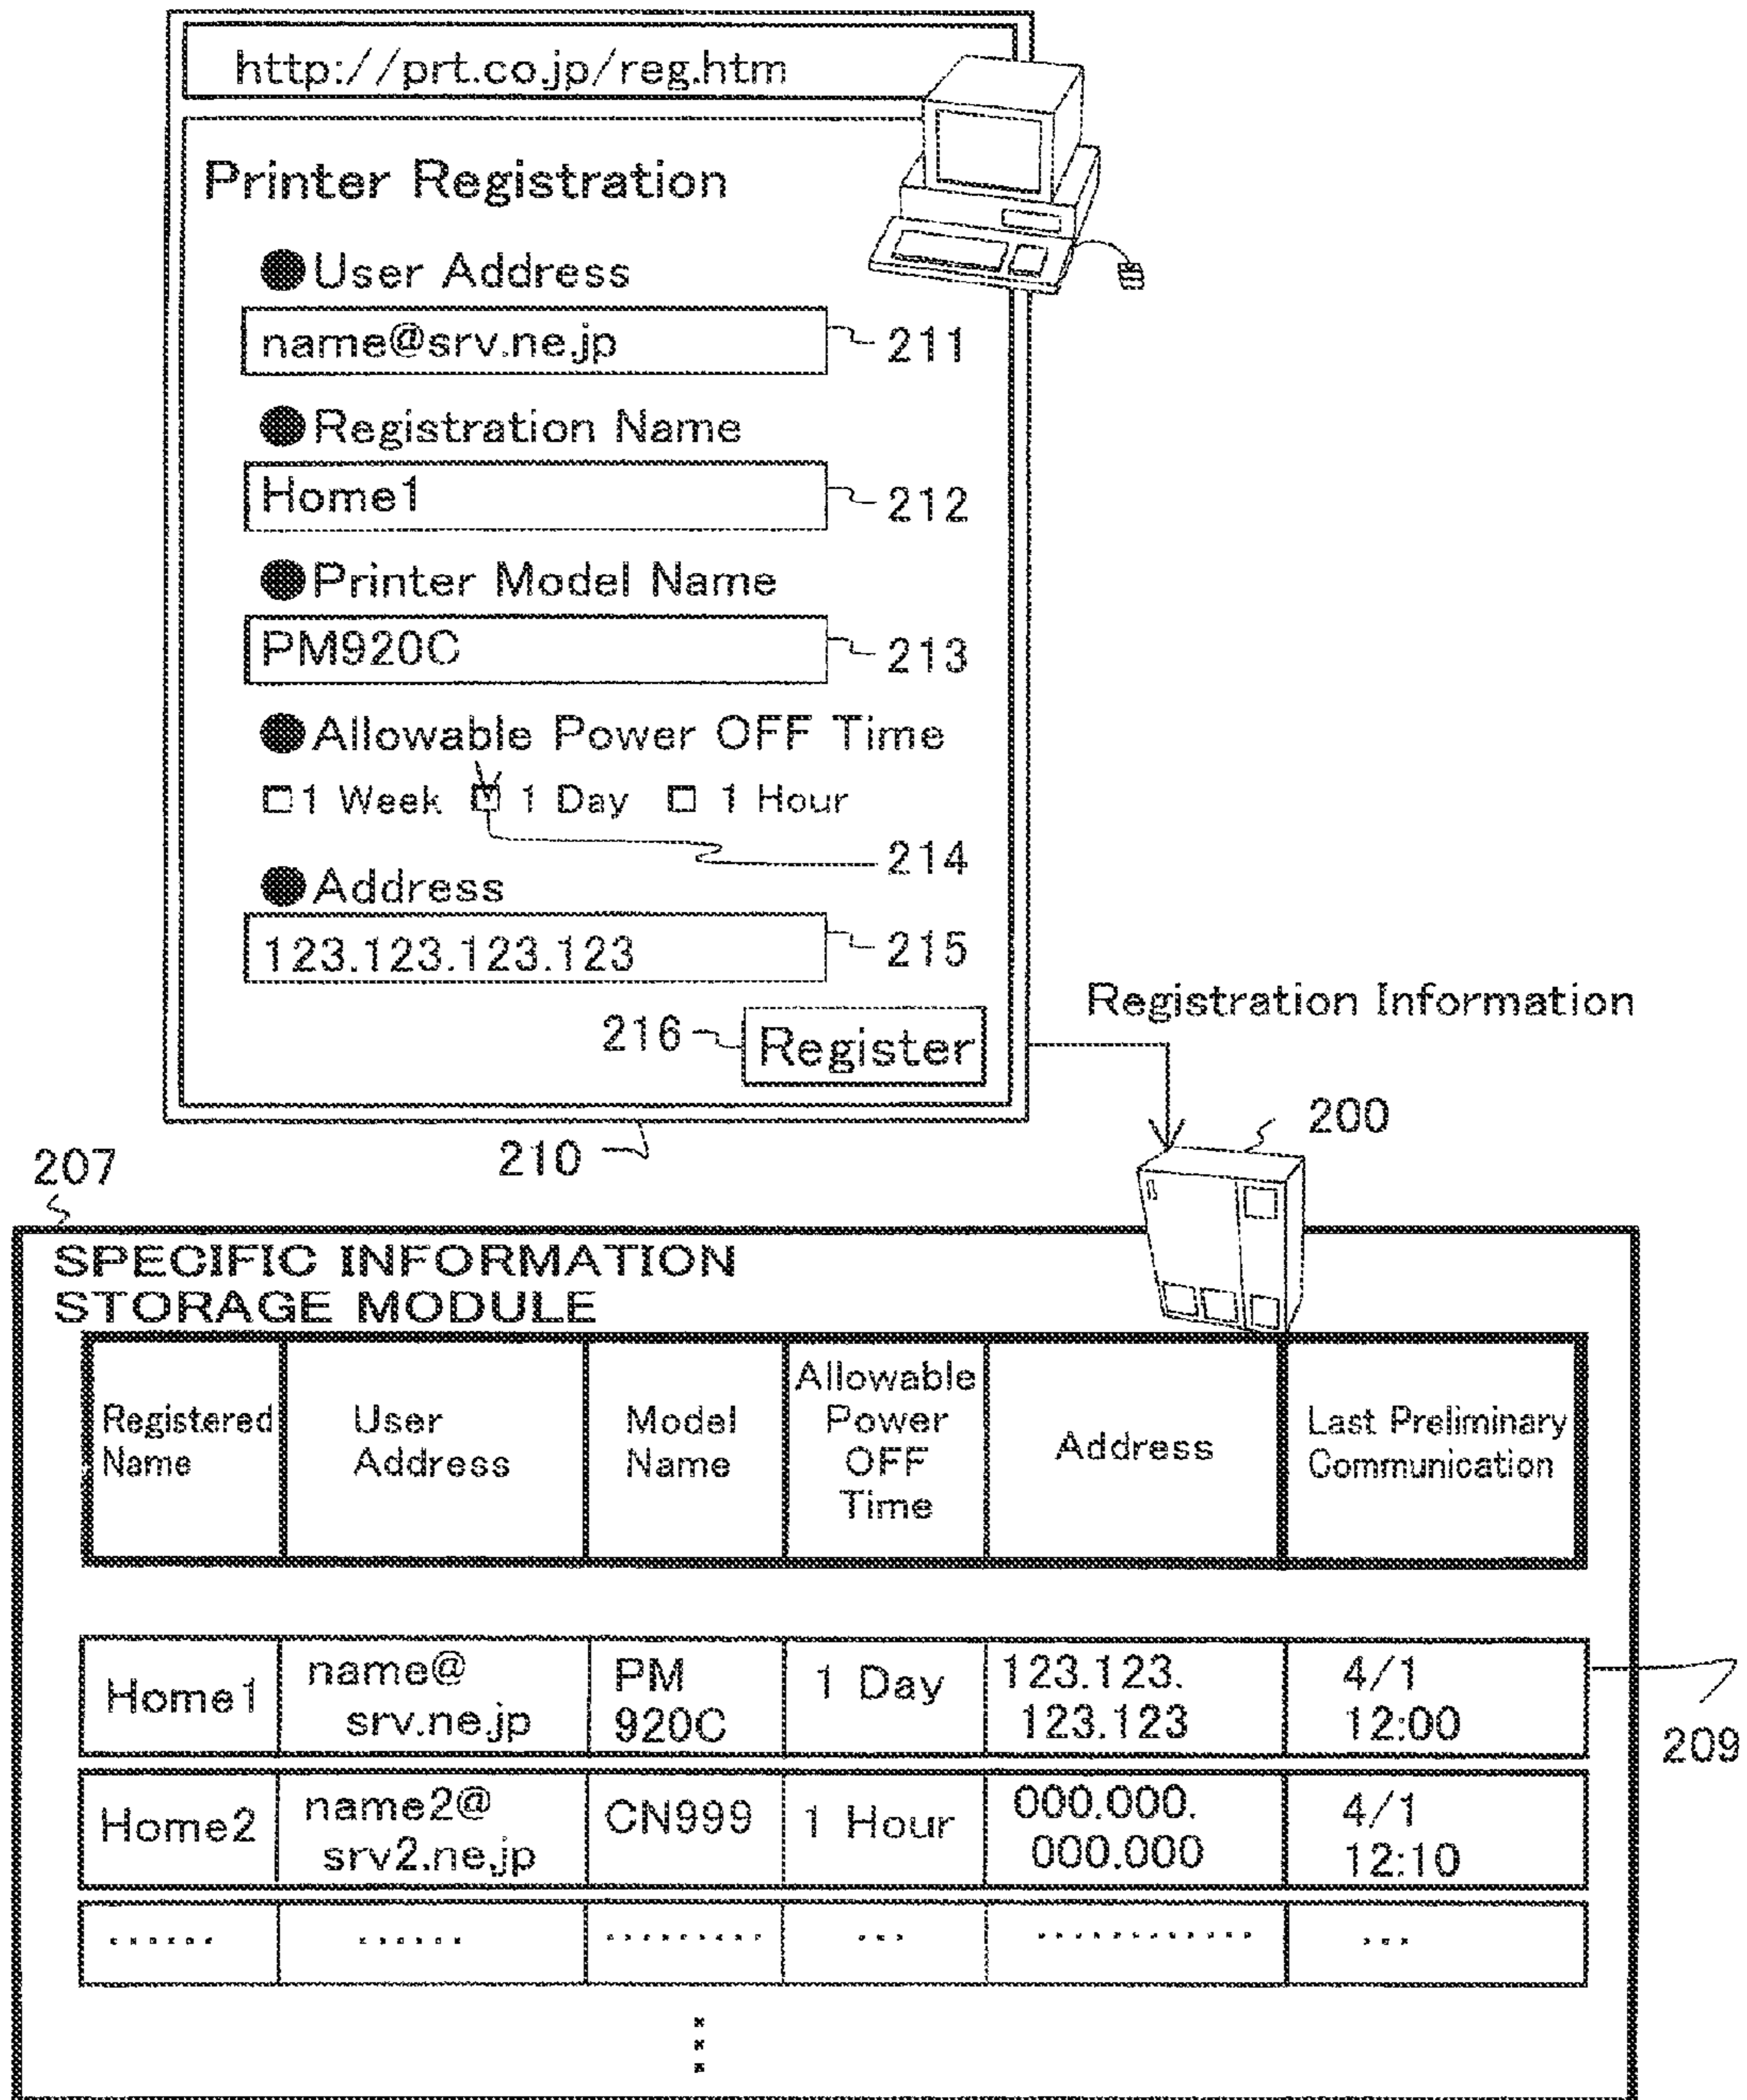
http://prt.co.jp/reg.htm

Printer Registration

User Address

name@srv.ne.jp

211

Registration Name

Home1

212

Printer Model Name

PM920C

213

Allowable Power OFF Time

1 Week 1 Day 1 Hour

214

Address

123.123.123.123

215

216 Register

210

Registration Information

200

207

SPECIFIC INFORMATION STORAGE MODULE

| Registered Name | User Address | Model Name | Allowable Power OFF Time | Address | Last Preliminary Communication |
|---|---|---|---|---|---|
| Home1 | name@ srv.ne.jp | PM 920C | 1 Day | 123.123. 123.123 | 4/1 12:00 |
| Home2 | name2@ srv2.ne.jp | CN999 | 1 Hour | 000.000. 000.000 | 4/1 12:10 |
| ...... | ...... | ......... | ... | ............ | ... |

209